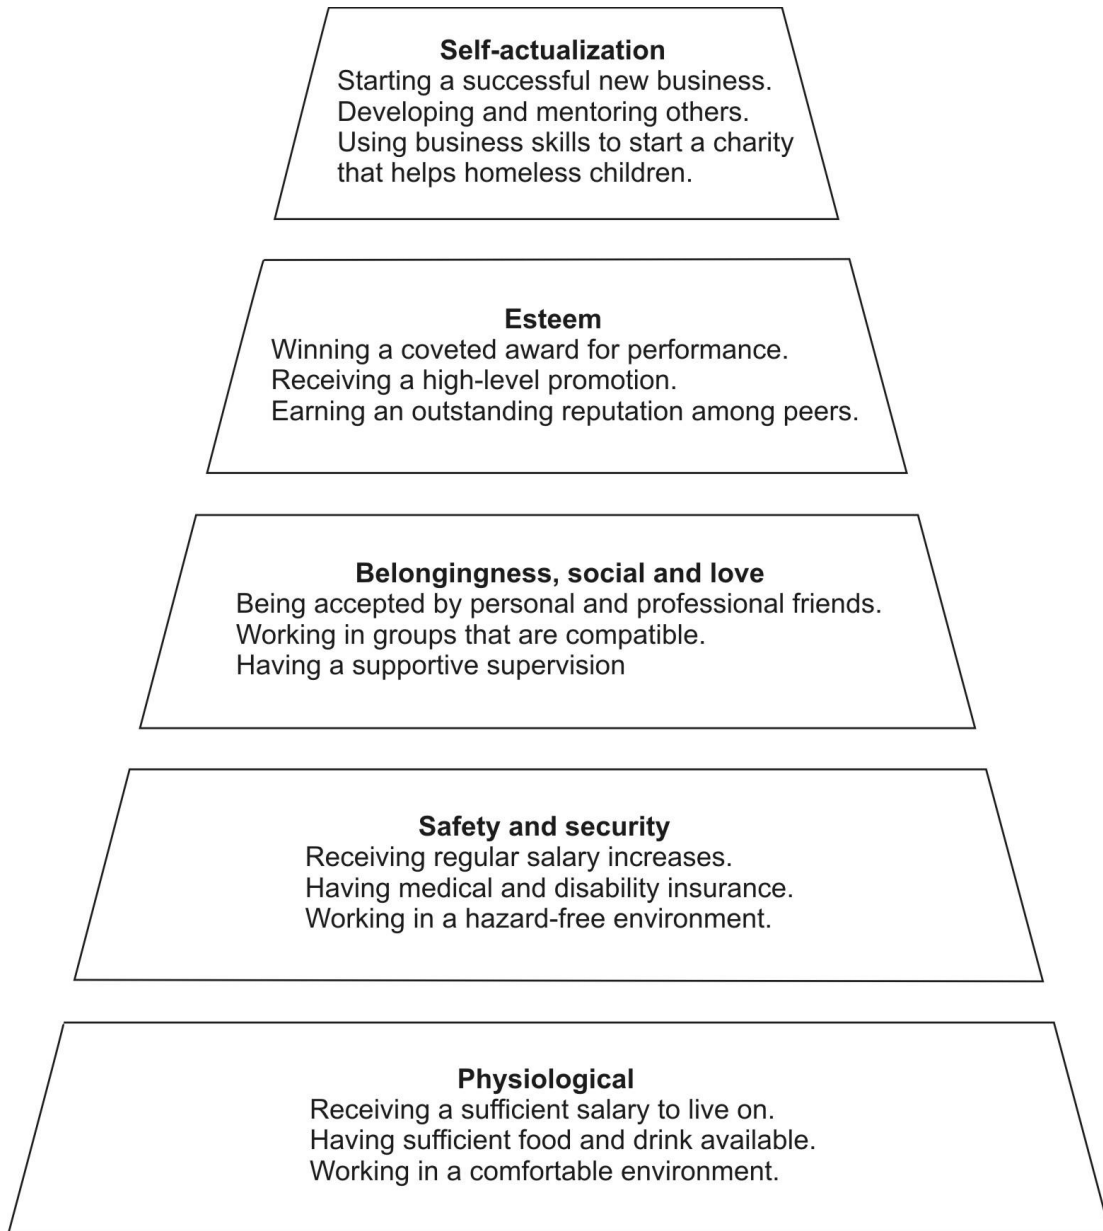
Self-actualization
Starting a successful new business.
Developing and mentoring others.
Using business skills to start a charity that helps homeless children.

Esteem
Winning a coveted award for performance.
Receiving a high-level promotion.
Earning an outstanding reputation among peers.

Belongingness, social and love
Being accepted by personal and professional friends.
Working in groups that are compatible.
Having a supportive supervision

Safety and security
Receiving regular salary increases.
Having medical and disability insurance.
Working in a hazard-free environment.

Physiological
Receiving a sufficient salary to live on.
Having sufficient food and drink available.
Working in a comfortable environment.